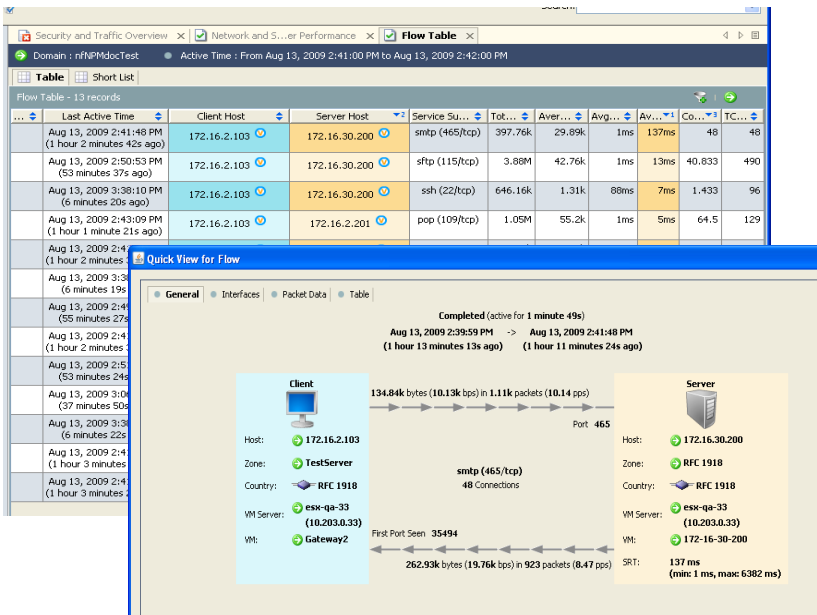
Search:

Security and Traffic Overview | Network and S...er Performance | Flow Table

Domain : nfNPMdocTest    Active Time : From Aug 13, 2009 2:41:00 PM to Aug 13, 2009 2:42:00 PM

Table | Short List

Flow Table - 13 records

| ... | Last Active Time | Client Host | Server Host | Service Su... | Tot... | Aver... | Avg... | Av... | Co... | TC... |
|---|---|---|---|---|---|---|---|---|---|---|
| | Aug 13, 2009 2:41:48 PM (1 hour 2 minutes 42s ago) | 172.16.2.103 | 172.16.30.200 | smtp (465/tcp) | 397.76k | 29.89k | 1ms | 137ms | 48 | 48 |
| | Aug 13, 2009 2:50:53 PM (53 minutes 37s ago) | 172.16.2.103 | 172.16.30.200 | sftp (115/tcp) | 3.88M | 42.76k | 1ms | 13ms | 40.833 | 490 |
| | Aug 13, 2009 3:38:10 PM (6 minutes 20s ago) | 172.16.2.103 | 172.16.30.200 | ssh (22/tcp) | 646.16k | 1.31k | 88ms | 7ms | 1.433 | 96 |
| | Aug 13, 2009 2:43:09 PM (1 hour 1 minute 21s ago) | 172.16.2.103 | 172.16.2.201 | pop (109/tcp) | 1.05M | 55.2k | 1ms | 5ms | 64.5 | 129 |
| | Aug 13, 2009 2:4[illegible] (1 hour 2 minutes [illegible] | | | | | | | | | |
| | Aug 13, 2009 3:3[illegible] (6 minutes 19s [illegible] | | | | | | | | | |
| | Aug 13, 2009 2:4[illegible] (55 minutes 27s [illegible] | | | | | | | | | |
| | Aug 13, 2009 2:4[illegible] (1 hour 2 minutes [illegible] | | | | | | | | | |
| | Aug 13, 2009 2:5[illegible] (53 minutes 24s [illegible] | | | | | | | | | |
| | Aug 13, 2009 3:0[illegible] (37 minutes 50s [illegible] | | | | | | | | | |
| | Aug 13, 2009 3:3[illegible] (6 minutes 22s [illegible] | | | | | | | | | |
| | Aug 13, 2009 2:4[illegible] (1 hour 3 minutes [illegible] | | | | | | | | | |
| | Aug 13, 2009 2:4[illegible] (1 hour 3 minutes 2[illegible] | | | | | | | | | |

Quick View for Flow

General | Interfaces | Packet Data | Table

Completed (active for 1 minute 49s)
Aug 13, 2009 2:39:59 PM -> Aug 13, 2009 2:41:48 PM
(1 hour 13 minutes 13s ago) (1 hour 11 minutes 24s ago)

Client
Host: 172.16.2.103
Zone: TestServer
Country: RFC 1918
VM Server: esx-qa-33 (10.203.0.33)
VM: Gateway2

134.84k bytes (10.13k bps) in 1.11k packets (10.14 pps)
Port 465
smtp (465/tcp)
48 Connections
First Port Seen 35494
262.93k bytes (19.76k bps) in 923 packets (8.47 pps)

Server
Host: 172.16.30.200
Zone: RFC 1918
Country: RFC 1918
VM Server: esx-qa-33 (10.203.0.33)
VM: 172-16-30-200
SRT: 137 ms (min: 1 ms, max: 6382 ms)